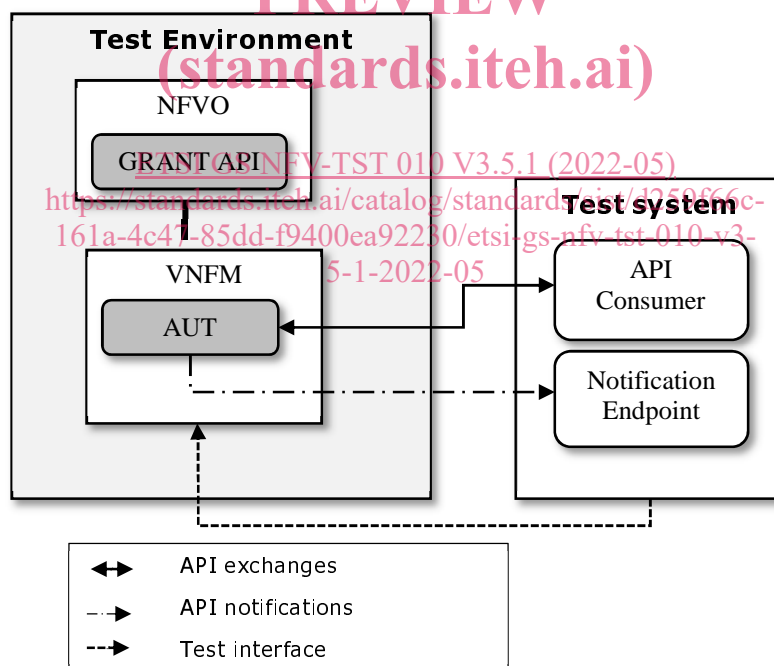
PREVIEW
(standards.iteh.ai)

Test Environment

NFVO

GRANT API

ETSI GS NFV-TST 010 V3.5.1 (2022-05)
https://standards.iteh.ai/catalog/standards/sist/d259f66c-161a-4c47-85dd-f9400ea92230/etsi-gs-nfv-tst-010-v3-5-1-2022-05

VNFM

AUT

Test system

API Consumer

Notification Endpoint

API exchanges

API notifications

Test interface